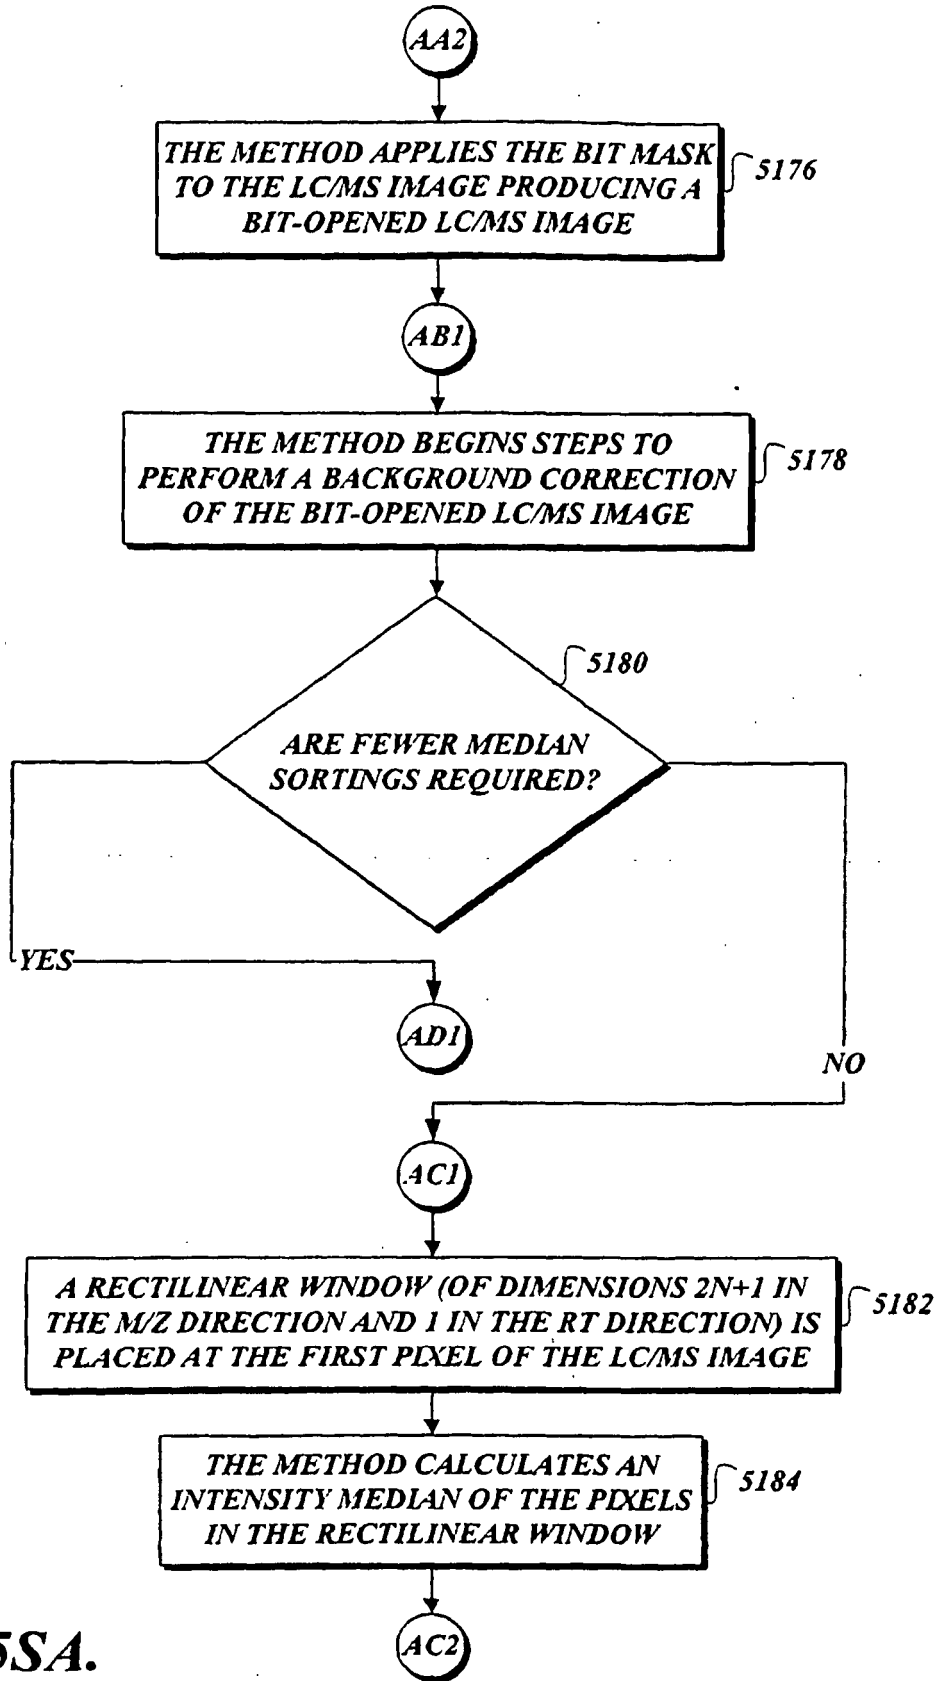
AA2

THE METHOD APPLIES THE BIT MASK TO THE LC/MS IMAGE PRODUCING A BIT-OPENED LC/MS IMAGE

5176

AB1

THE METHOD BEGINS STEPS TO PERFORM A BACKGROUND CORRECTION OF THE BIT-OPENED LC/MS IMAGE

5178

5180

ARE FEWER MEDIAN SORTINGS REQUIRED?

YES

AD1

NO

AC1

A RECTILINEAR WINDOW (OF DIMENSIONS 2N+1 IN THE M/Z DIRECTION AND 1 IN THE RT DIRECTION) IS PLACED AT THE FIRST PIXEL OF THE LC/MS IMAGE

5182

THE METHOD CALCULATES AN INTENSITY MEDIAN OF THE PIXELS IN THE RECTILINEAR WINDOW

5184

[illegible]5SA.

AC2